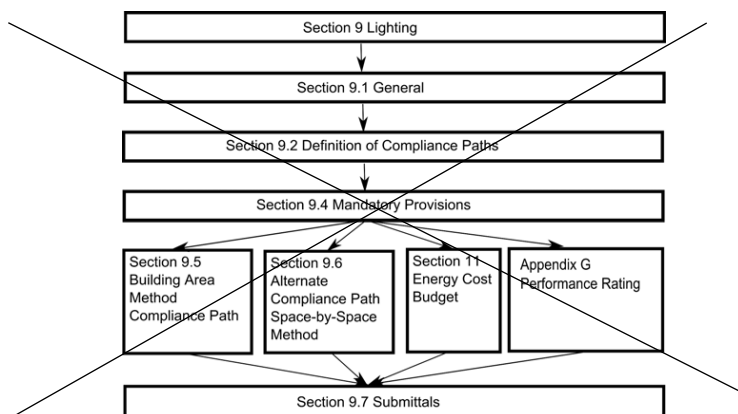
Section 9 Lighting

Section 9.1 General

Section 9.2 Definition of Compliance Paths

Section 9.4 Mandatory Provisions

Section 9.5 Building Area Method Compliance Path

Section 9.6 Alternate Compliance Path Space-by-Space Method

Section 11 Energy Cost Budget

Appendix G Performance Rating

Section 9.7 Submittals